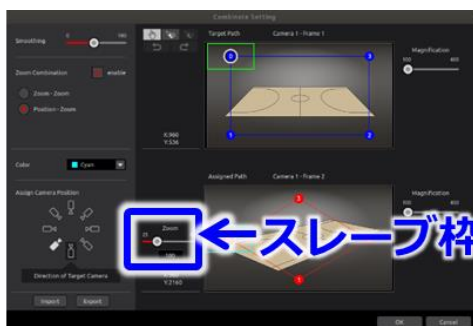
Coordinate Setting

Smoothing 0 100

Zoom Combination enable

Zoom - Zoom

Position - Zoom

Color Cyan

Assign Camera Position

Direction of Target Camera

Import Export

Target Path Camera 1 - Frame 1

Magnification 100 400

X:960
Y:536

Assigned Path Camera 1 - Frame 2

Magnification 100 400

Zoom
25

X:960
Y:2160

←スレーブ枠

OK Cancel